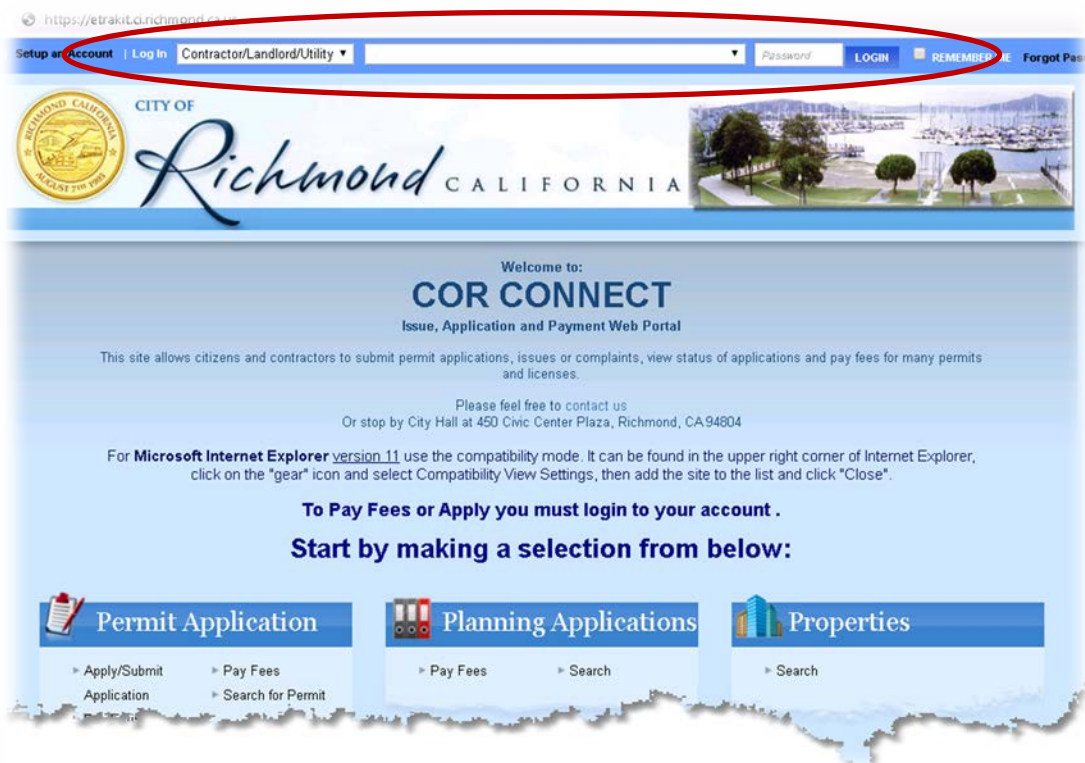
https://etrakit.ci.richmond.ca.us

Setup an Account | Log In Contractor/Landlord/Utility ▾ ▾ Password LOGIN REMEMBER ME Forgot Pas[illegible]

RICHMOND CALIFORNIA AUGUST 7TH 1905

CITY OF Richmond CALIFORNIA

Welcome to:
COR CONNECT
Issue, Application and Payment Web Portal

This site allows citizens and contractors to submit permit applications, issues or complaints, view status of applications and pay fees for many permits and licenses.

Please feel free to contact us
Or stop by City Hall at 450 Civic Center Plaza, Richmond, CA 94804

For Microsoft Internet Explorer version 11 use the compatibility mode. It can be found in the upper right corner of Internet Explorer, click on the "gear" icon and select Compatibility View Settings, then add the site to the list and click "Close".

To Pay Fees or Apply you must login to your account .

Start by making a selection from below:

Permit Application
Apply/Submit Application
Pay Fees
Search for Permit

Planning Applications
Pay Fees
Search

Properties
Search